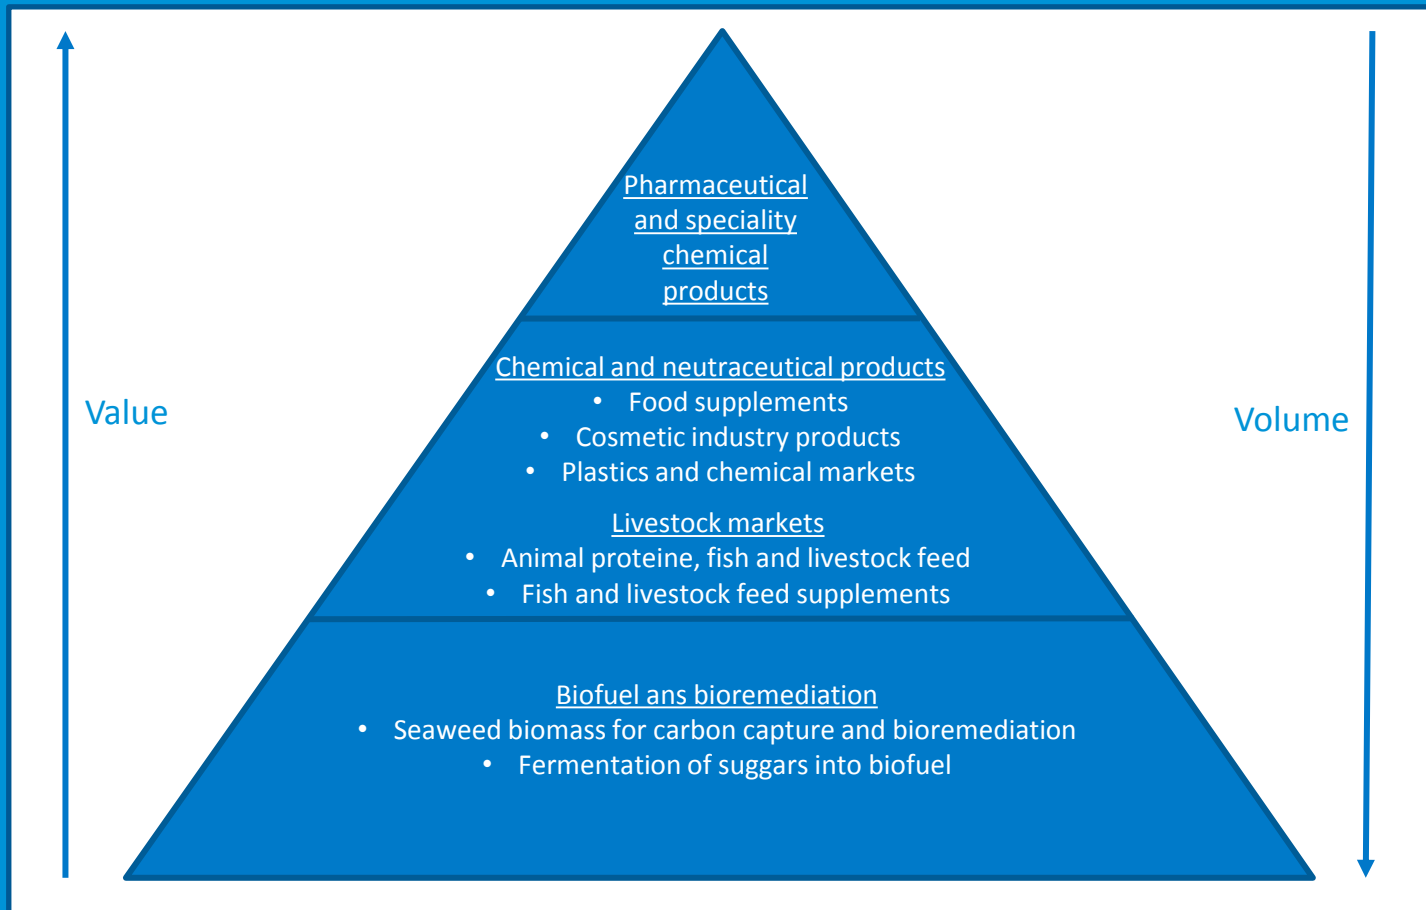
Value

Pharmaceutical and speciality chemical products

Chemical and neutraceutical products
• Food supplements
• Cosmetic industry products
• Plastics and chemical markets

Livestock markets
• Animal proteine, fish and livestock feed
• Fish and livestock feed supplements

Biofuel ans bioremediation
• Seaweed biomass for carbon capture and bioremediation
• Fermentation of suggars into biofuel

Volume